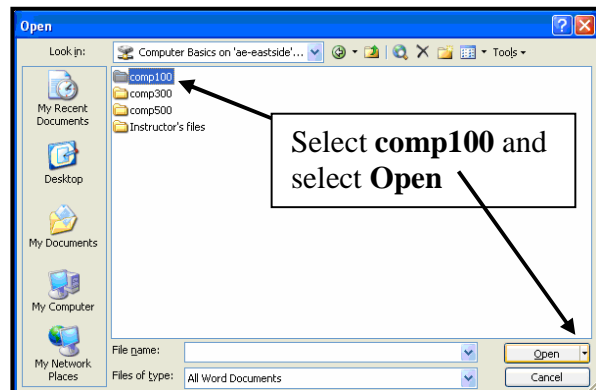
Open

Look in: Computer Basics on 'ae-eastside'... Tools

My Recent Documents

Desktop

My Documents

My Computer

My Network Places

comp100
comp300
comp500
Instructor's files

Select **comp100** and select **Open**

File name:

Files of type: All Word Documents

Open

Cancel